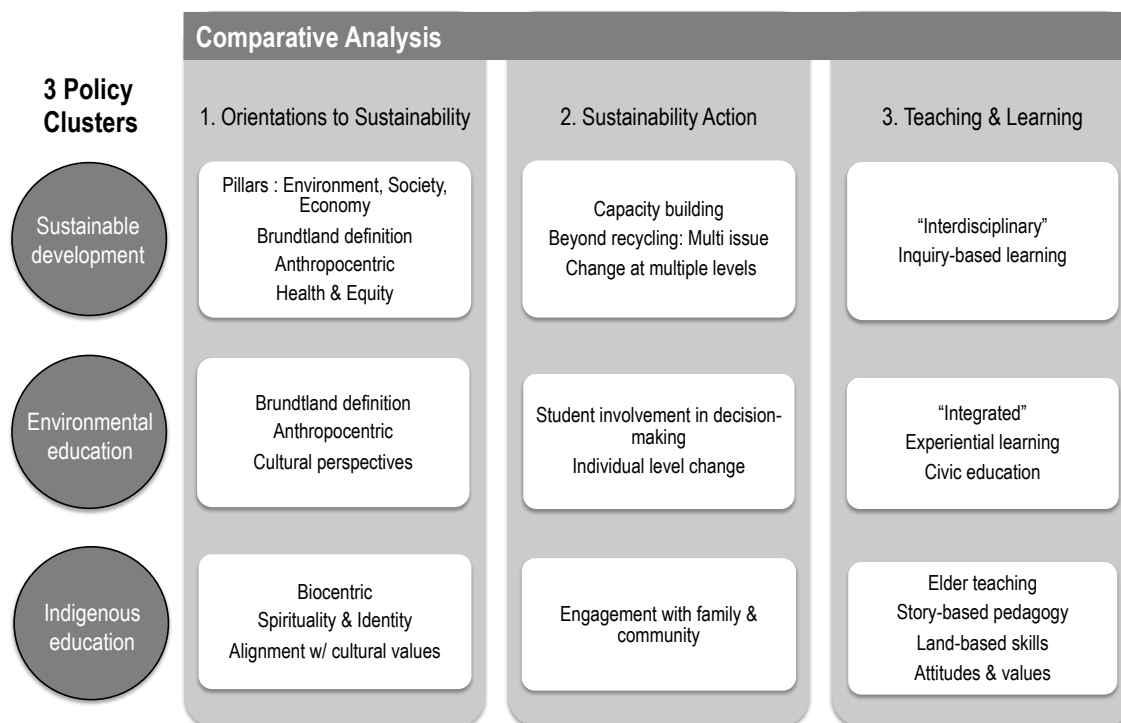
Comparative Analysis

3 Policy Clusters

1. Orientations to Sustainability

2. Sustainability Action

3. Teaching & Learning

Sustainable development

Pillars : Environment, Society, Economy
Brundtland definition
Anthropocentric
Health & Equity

Capacity building
Beyond recycling: Multi issue
Change at multiple levels

"Interdisciplinary"
Inquiry-based learning

Environmental education

Brundtland definition
Anthropocentric
Cultural perspectives

Student involvement in decision-making
Individual level change

"Integrated"
Experiential learning
Civic education

Indigenous education

Biocentric
Spirituality & Identity
Alignment w/ cultural values

Engagement with family & community

Elder teaching
Story-based pedagogy
Land-based skills
Attitudes & values